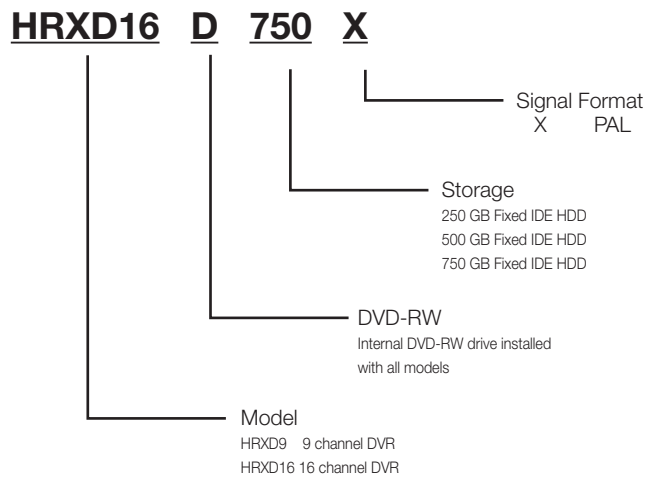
HRXD16 D 750 X

Signal Format
X PAL

Storage
250 GB Fixed IDE HDD
500 GB Fixed IDE HDD
750 GB Fixed IDE HDD

DVD-RW
Internal DVD-RW drive installed with all models

Model
HRXD9 9 channel DVR
HRXD16 16 channel DVR